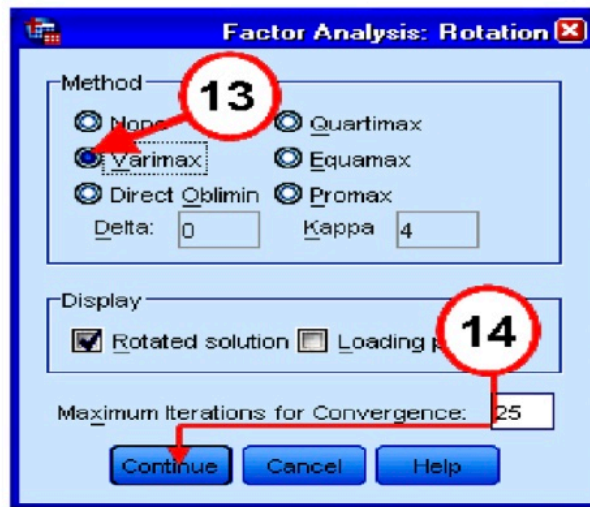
Factor Analysis: Rotation

Method

None

Quartimax

Varimax

Equamax

Direct Oblimin

Promax

Delta: 0

Kappa 4

13

Display

Rotated solution

Loading p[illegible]

14

Maximum Iterations for Convergence: 25

Continue

Cancel

Help